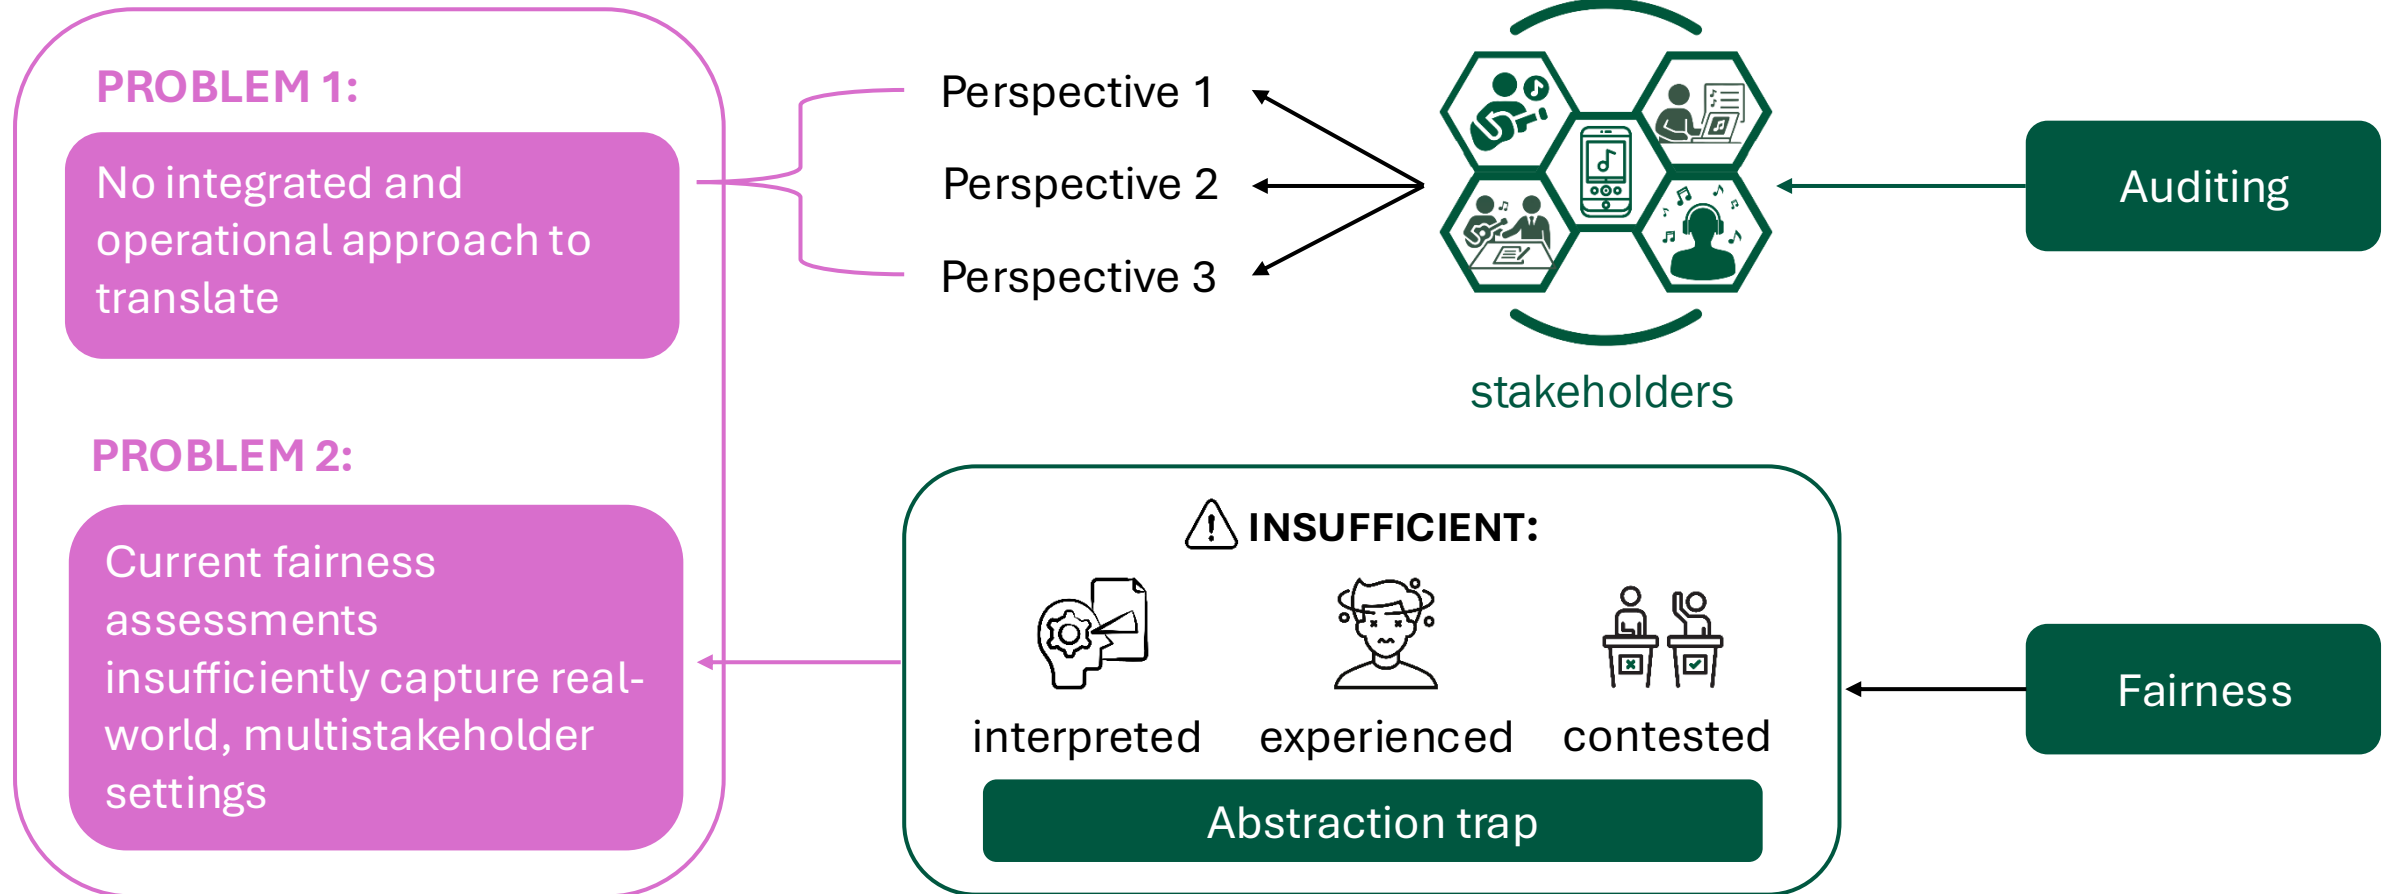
PROBLEM 1:

No integrated and operational approach to translate

Perspective 1

Perspective 2

Perspective 3

stakeholders

Auditing

PROBLEM 2:

Current fairness assessments insufficiently capture real-world, multistakeholder settings

INSUFFICIENT:

interpreted

experienced

contested

Abstraction trap

Fairness